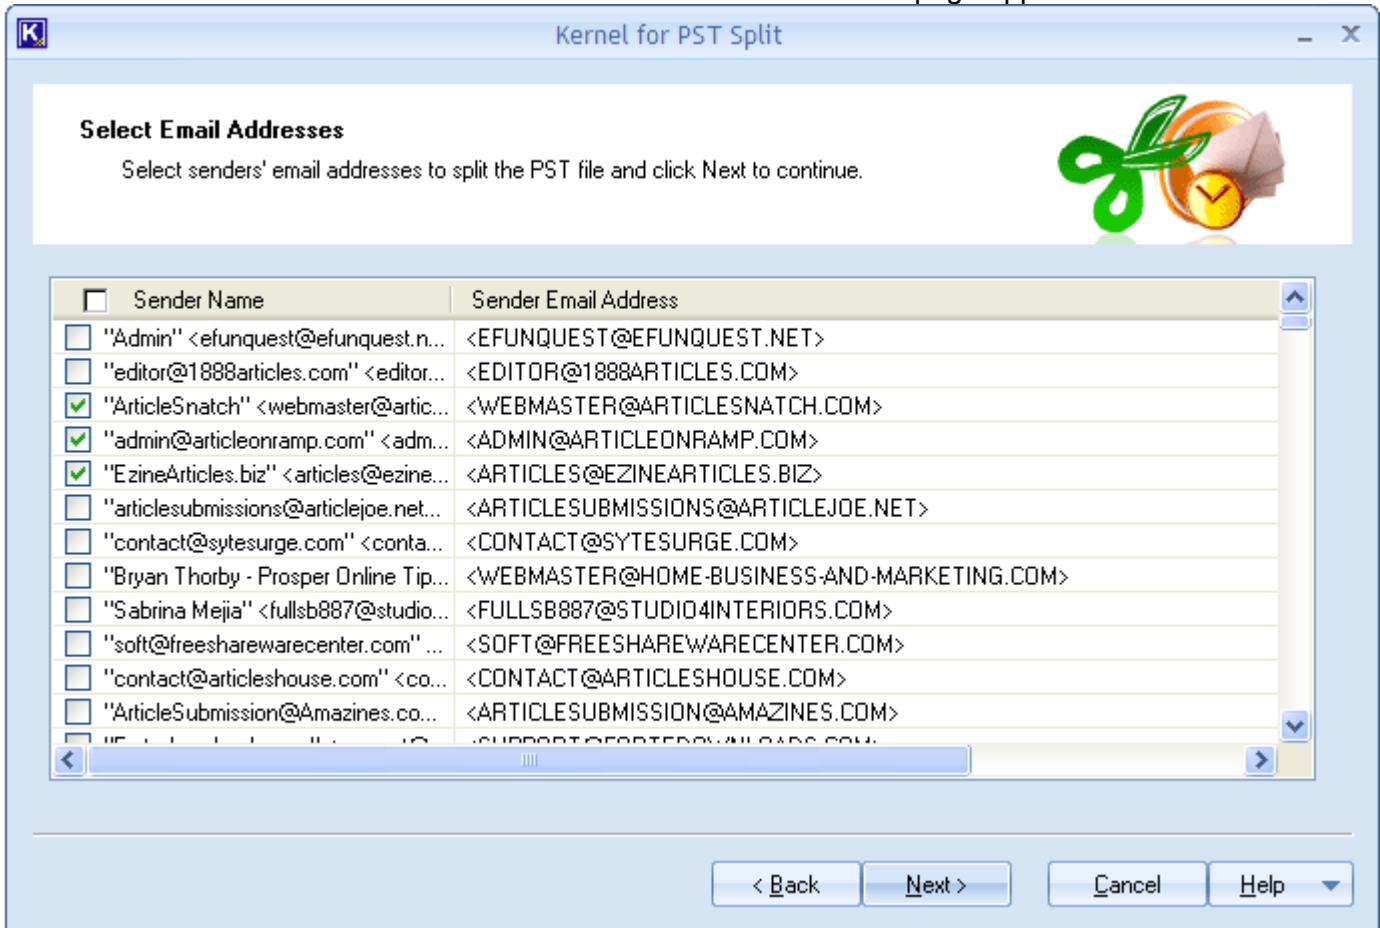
Kernel for PST Split

Select Email Addresses

Select senders' email addresses to split the PST file and click Next to continue.

| Sender Name | Sender Email Address |
|---|---|
| "Admin" <efunquest@efunquest.n... | <EFUNQUEST@EFUNQUEST.NET> |
| "editor@1888articles.com" <editor... | <EDITOR@1888ARTICLES.COM> |
| "ArticleSnatch" <webmaster@artic... | <WEBMASTER@ARTICLESNATCH.COM> |
| "admin@articleonramp.com" <adm... | <ADMIN@ARTICLEONRAMP.COM> |
| "EzineArticles.biz" <articles@ezine... | <ARTICLES@EZINEARTICLES.BIZ> |
| "articlesubmissions@articlejoe.net... | <ARTICLESUBMISSIONS@ARTICLEJOE.NET> |
| "contact@sytesurge.com" <conta... | <CONTACT@SYTESURGE.COM> |
| "Bryan Thorby - Prosper Online Tip... | <WEBMASTER@HOME-BUSINESS-AND-MARKETING.COM> |
| "Sabrina Mejia" <fullsb887@studio... | <FULLSB887@STUDIO4INTERIORS.COM> |
| "soft@freesharewarecenter.com" ... | <SOFT@FREESHAREWARECENTER.COM> |
| "contact@articleshouse.com" <co... | <CONTACT@ARTICLESHOUSE.COM> |
| "ArticleSubmission@Amazines.co... | <ARTICLESUBMISSION@AMAZINES.COM> |
| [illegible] | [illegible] |

< Back Next > Cancel Help